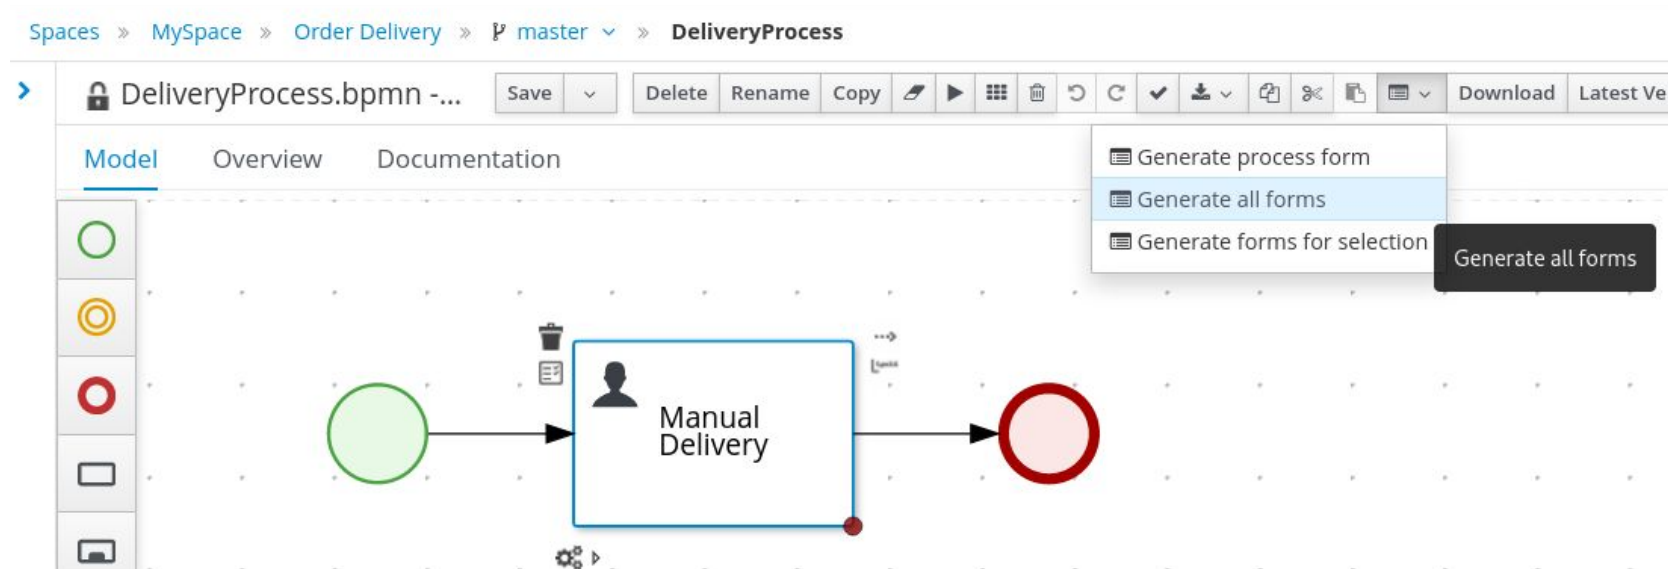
Spaces » MySpace » Order Delivery » master » DeliveryProcess

DeliveryProcess.bpmn -...

Save | Delete | Rename | Copy | Download | Latest Ve

Model | Overview | Documentation

Generate process form
Generate all forms
Generate forms for selection

Generate all forms

Manual Delivery